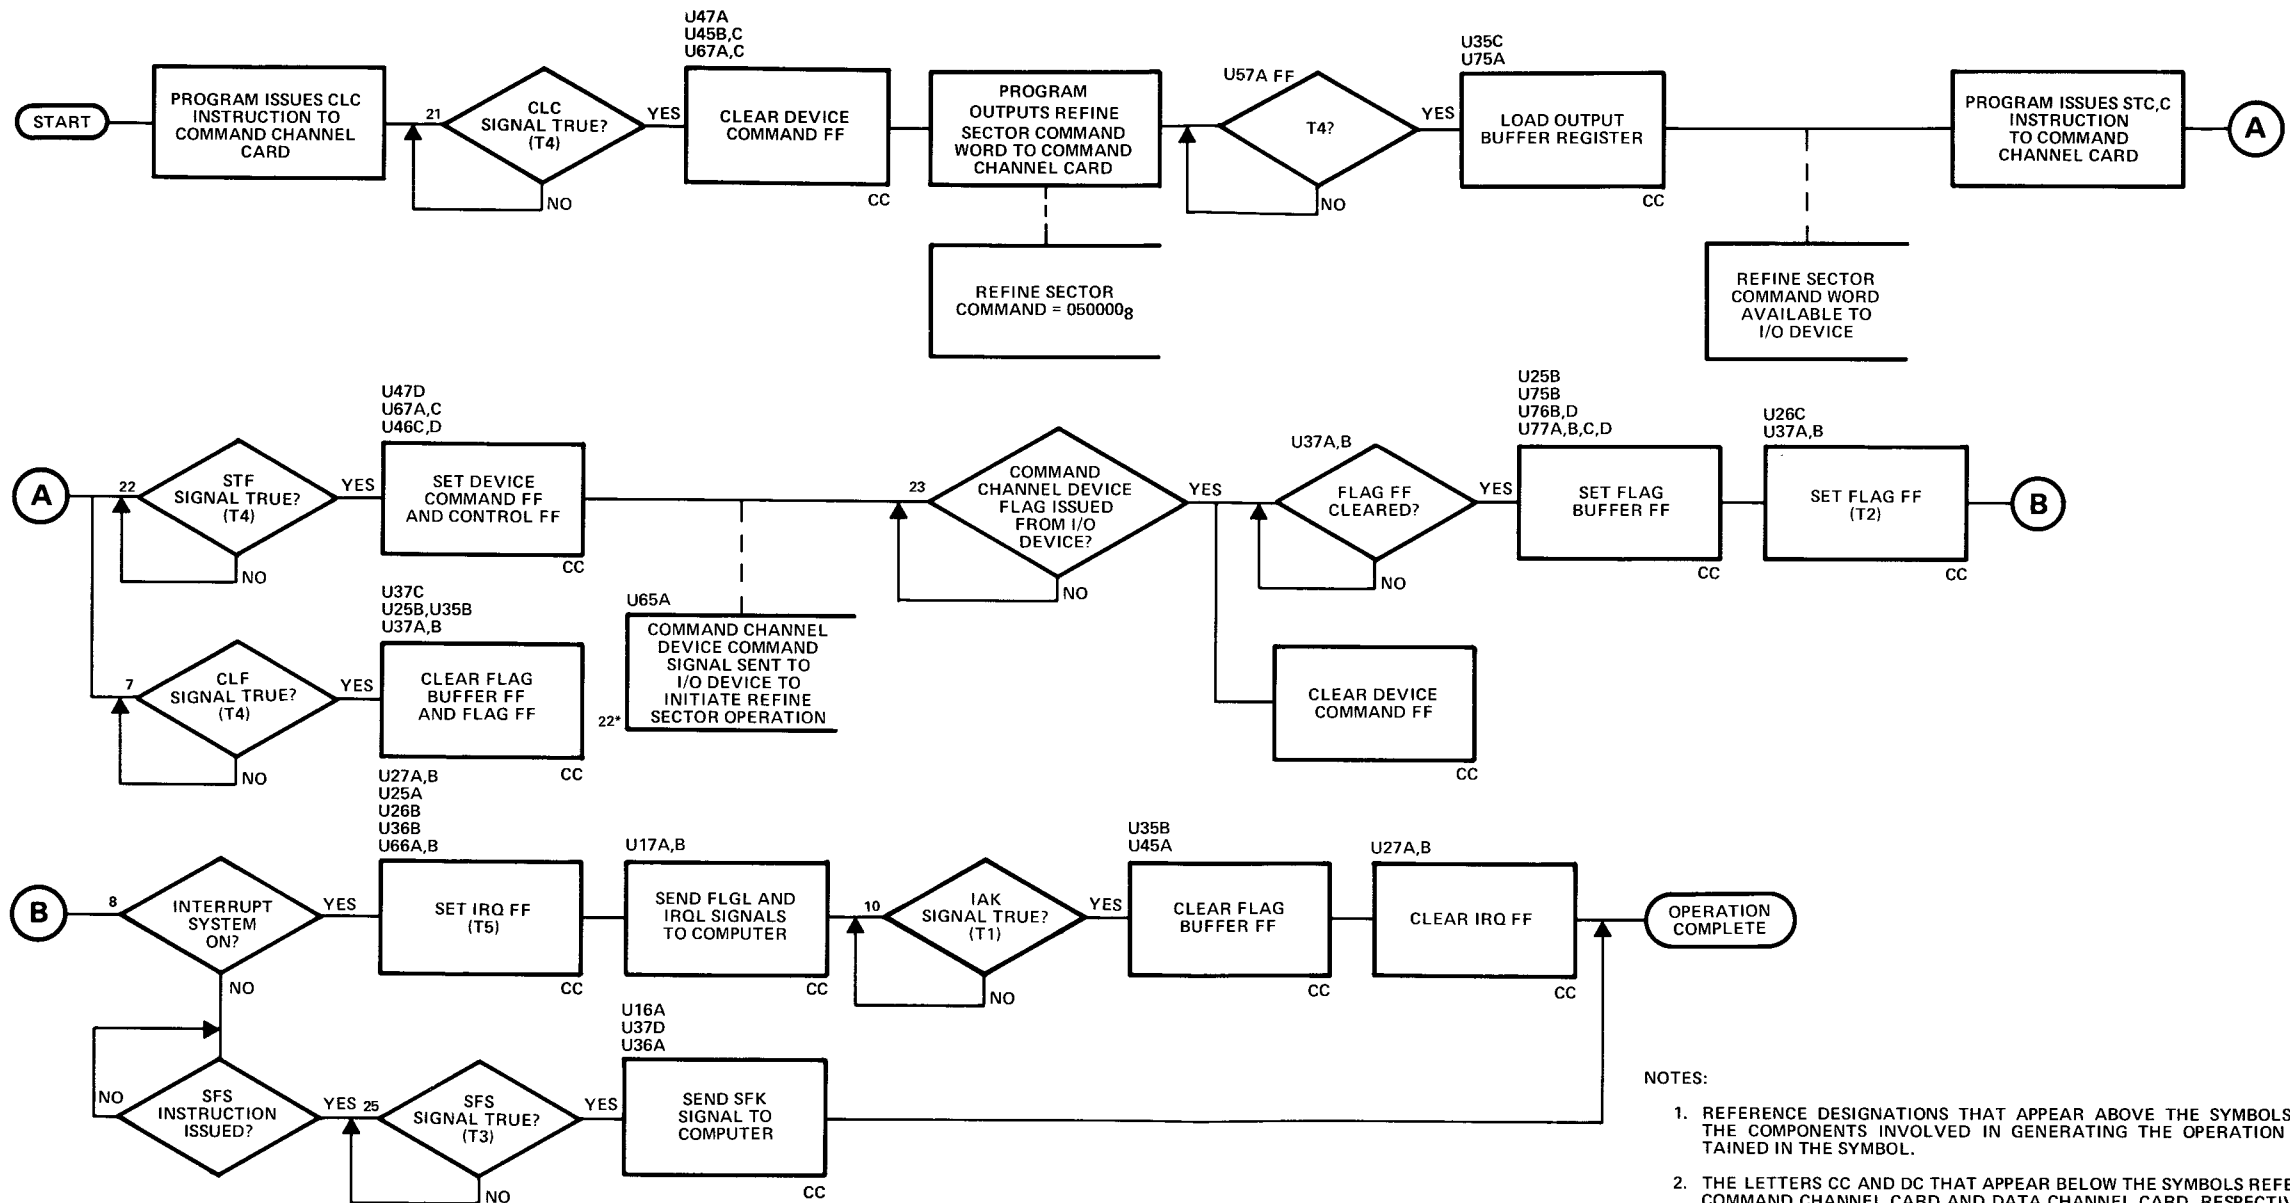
START

PROGRAM ISSUES CLC INSTRUCTION TO COMMAND CHANNEL CARD

21

CLC SIGNAL TRUE? (T4)

NO

YES

U47A
U45B,C
U67A,C

CLEAR DEVICE COMMAND FF

CC

PROGRAM OUTPUTS REFINE SECTOR COMMAND WORD TO COMMAND CHANNEL CARD

REFINE SECTOR COMMAND = $050000_8$

U57A FF

T4?

NO

YES

U35C
U75A

LOAD OUTPUT BUFFER REGISTER

CC

REFINE SECTOR COMMAND WORD AVAILABLE TO I/O DEVICE

PROGRAM ISSUES STC,C INSTRUCTION TO COMMAND CHANNEL CARD

A

A

22

STF SIGNAL TRUE? (T4)

NO

YES

U47D
U67A,C
U46C,D

SET DEVICE COMMAND FF AND CONTROL FF

CC

U65A

COMMAND CHANNEL DEVICE COMMAND SIGNAL SENT TO I/O DEVICE TO INITIATE REFINE SECTOR OPERATION

22*

23

COMMAND CHANNEL DEVICE FLAG ISSUED FROM I/O DEVICE?

NO

YES

U37A,B

FLAG FF CLEARED?

NO

YES

U25B
U75B
U76B,D
U77A,B,C,D

SET FLAG BUFFER FF

CC

U26C
U37A,B

SET FLAG FF (T2)

CC

B

CLEAR DEVICE COMMAND FF

CC

7

CLF SIGNAL TRUE? (T4)

NO

YES

U37C
U25B,U35B
U37A,B

CLEAR FLAG BUFFER FF AND FLAG FF

CC

B

8

INTERRUPT SYSTEM ON?

NO

YES

U27A,B
U25A
U26B
U36B
U66A,B

SET IRQ FF (T5)

CC

U17A,B

SEND FLGL AND IRQL SIGNALS TO COMPUTER

CC

10

IAK SIGNAL TRUE? (T1)

NO

YES

U35B
U45A

CLEAR FLAG BUFFER FF

CC

U27A,B

CLEAR IRQ FF

CC

OPERATION COMPLETE

NO

SFS INSTRUCTION ISSUED?

YES

25

SFS SIGNAL TRUE? (T3)

NO

YES

U16A
U37D
U36A

SEND SFK SIGNAL TO COMPUTER

CC

NOTES:

1. REFERENCE DESIGNATIONS THAT APPEAR ABOVE THE SYMBOLS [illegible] THE COMPONENTS INVOLVED IN GENERATING THE OPERATION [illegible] TAINED IN THE SYMBOL.

2. THE LETTERS CC AND DC THAT APPEAR BELOW THE SYMBOLS REFE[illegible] COMMAND CHANNEL CARD AND DATA CHANNEL CARD, RESPECTIV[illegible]